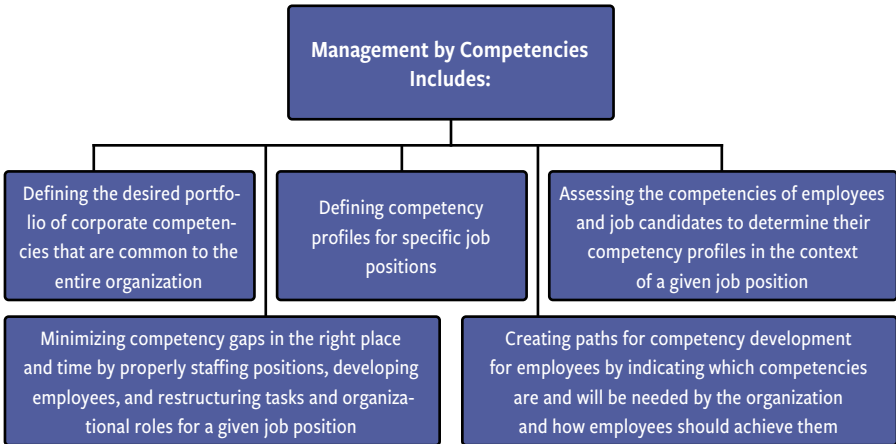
Management by Competencies Includes:

Defining the desired portfolio of corporate competencies that are common to the entire organization

Defining competency profiles for specific job positions

Assessing the competencies of employees and job candidates to determine their competency profiles in the context of a given job position

Minimizing competency gaps in the right place and time by properly staffing positions, developing employees, and restructuring tasks and organizational roles for a given job position

Creating paths for competency development for employees by indicating which competencies are and will be needed by the organization and how employees should achieve them